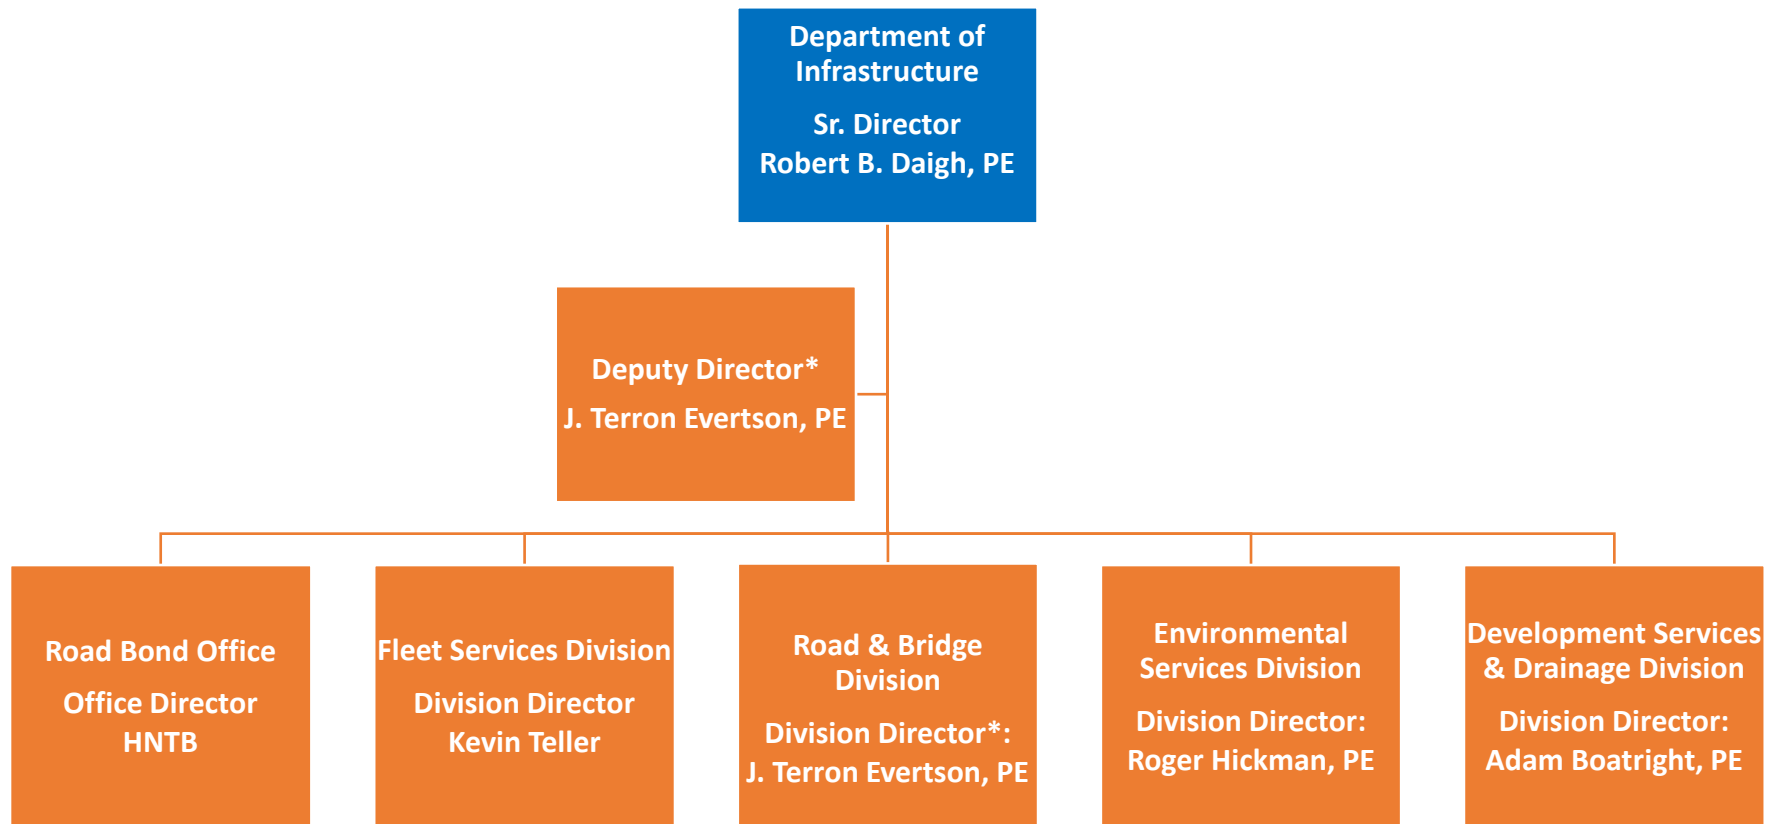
Department of Infrastructure

Sr. Director
Robert B. Daigh, PE

Deputy Director*
J. Terron Evertson, PE

Road Bond Office

Office Director
HNTB

Fleet Services Division

Division Director
Kevin Teller

Road & Bridge Division

Division Director*:
J. Terron Evertson, PE

Environmental Services Division

Division Director:
Roger Hickman, PE

Development Services & Drainage Division

Division Director:
Adam Boatright, PE